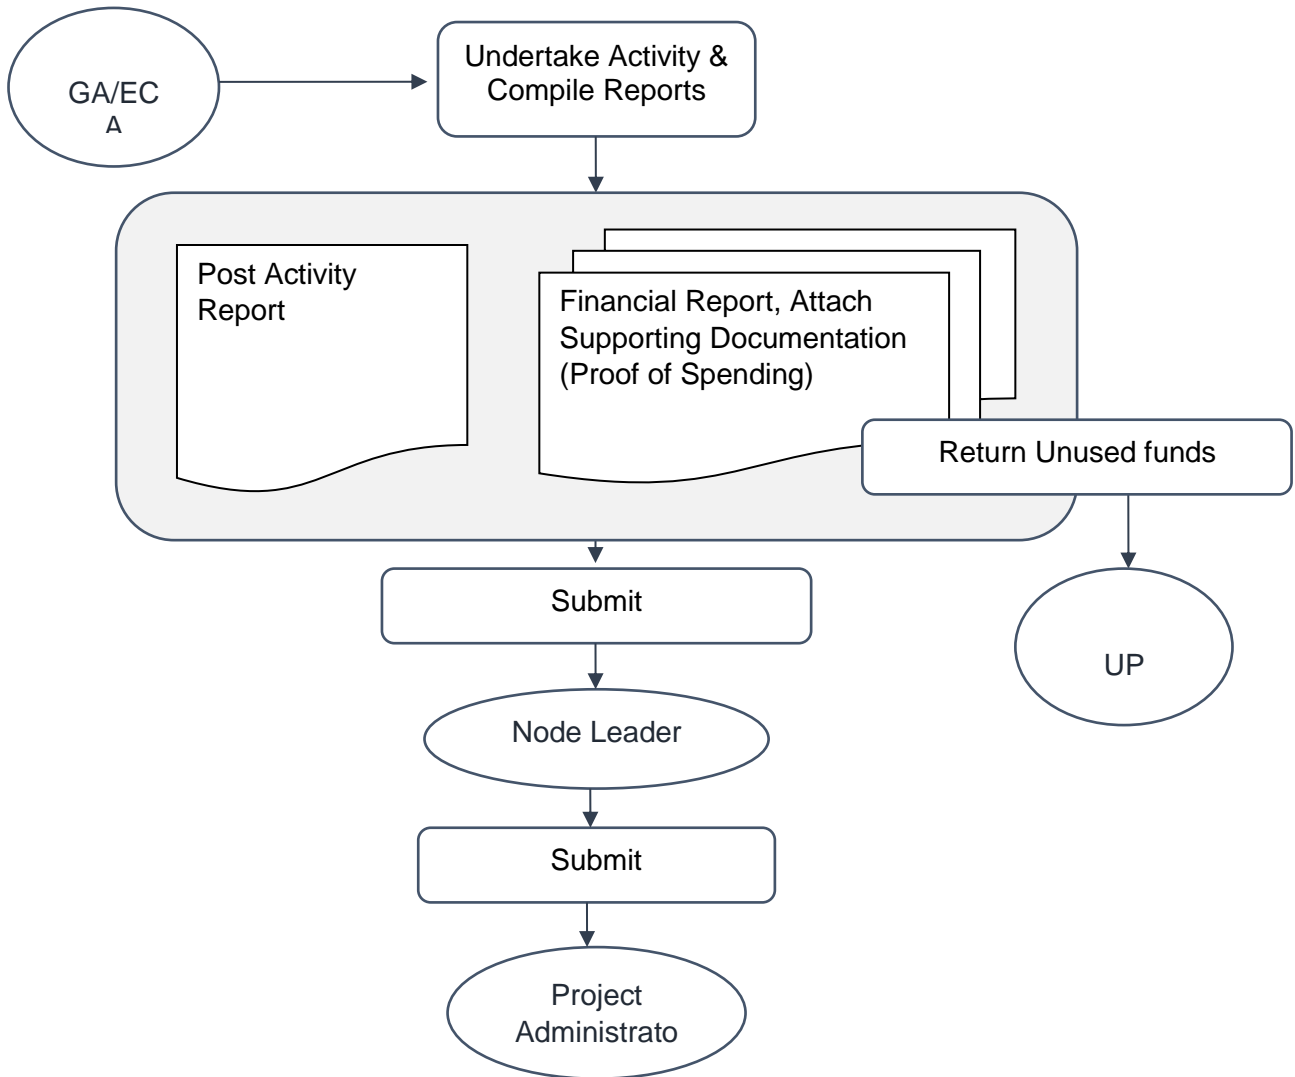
GA/EC
A

Undertake Activity & Compile Reports

Post Activity Report

Financial Report, Attach Supporting Documentation (Proof of Spending)

Return Unused funds

Submit

UP

Node Leader

Submit

Project Administrato